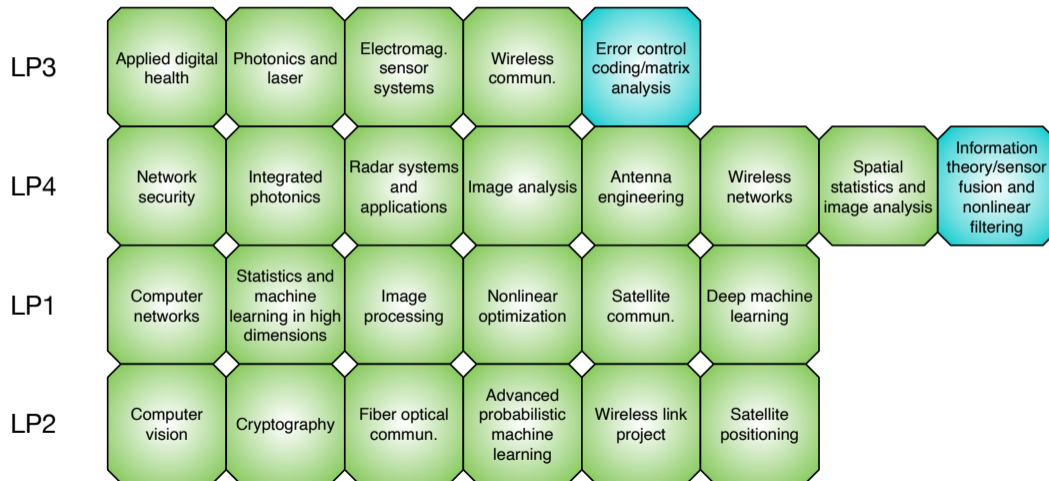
LP3

Applied digital health

Photonics and laser

Electromag. sensor systems

Wireless commun.

Error control coding/matrix analysis

LP4

Network security

Integrated photonics

Radar systems and applications

Image analysis

Antenna engineering

Wireless networks

Spatial statistics and image analysis

Information theory/sensor fusion and nonlinear filtering

LP1

Computer networks

Statistics and machine learning in high dimensions

Image processing

Nonlinear optimization

Satellite commun.

Deep machine learning

LP2

Computer vision

Cryptography

Fiber optical commun.

Advanced probabilistic machine learning

Wireless link project

Satellite positioning